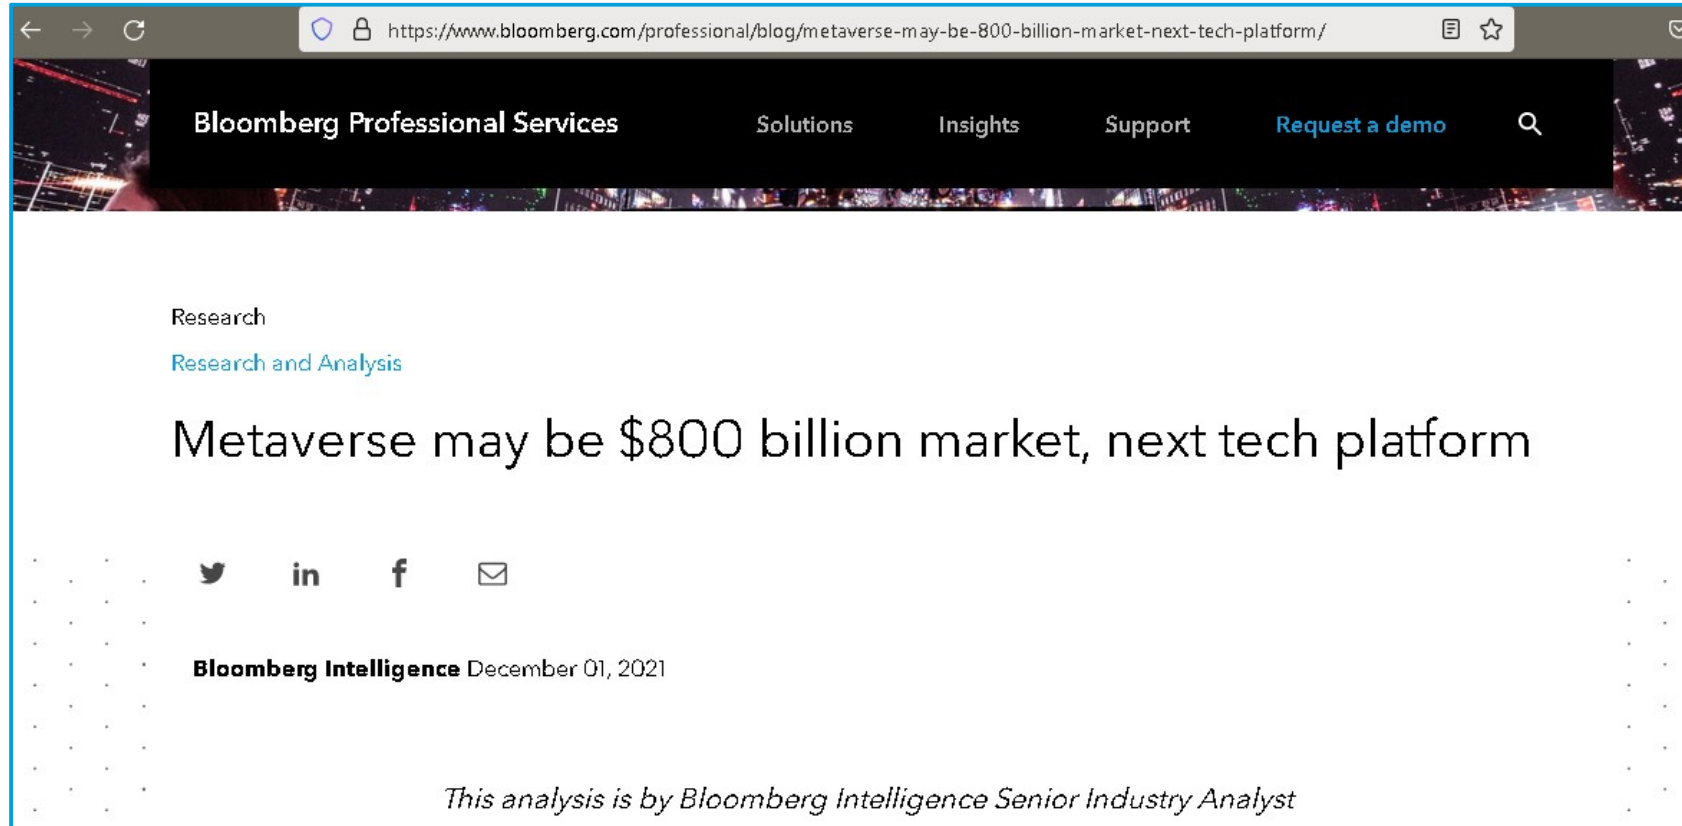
https://www.bloomberg.com/professional/blog/metaverse-may-be-800-billion-market-next-tech-platform/

Bloomberg Professional Services

Solutions Insights Support Request a demo

Research

Research and Analysis

Metaverse may be $800 billion market, next tech platform

Bloomberg Intelligence December 01, 2021

This analysis is by Bloomberg Intelligence Senior Industry Analyst